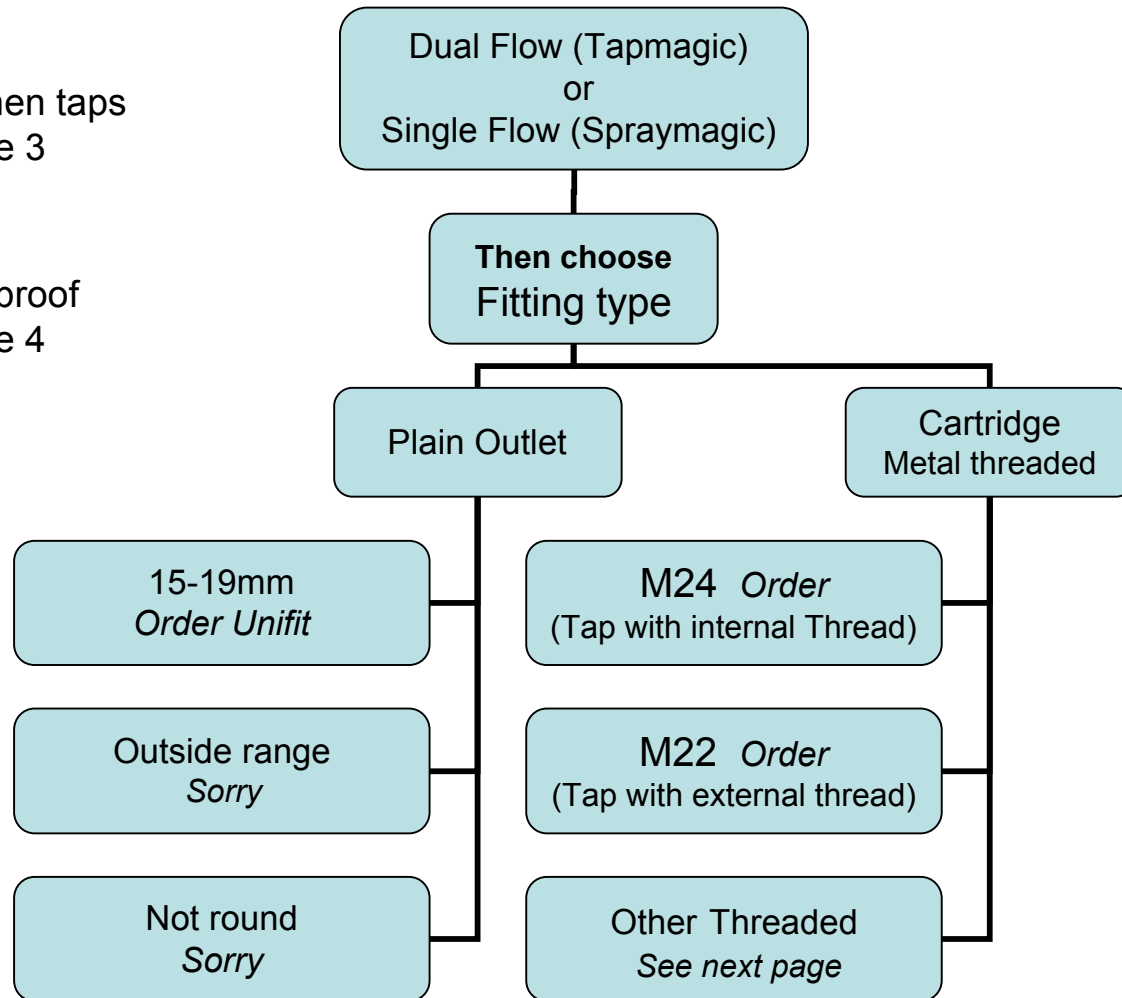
hen taps
e 3

proof
e 4

Dual Flow (Tapmagic)
or
Single Flow (Spraymagic)

**Then choose**
Fitting type

Plain Outlet

Cartridge
Metal threaded

15-19mm
*Order Unifit*

Outside range
*Sorry*

Not round
*Sorry*

M24 *Order*
(Tap with internal Thread)

M22 *Order*
(Tap with external thread)

Other Threaded
*See next page*